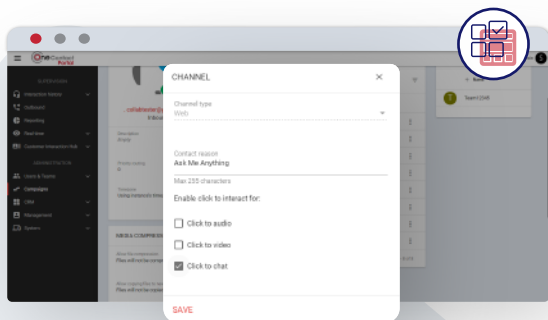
CHANNEL

×

Channel type
Web

Contact reason
Ask Me Anything

Max 255 characters

Enable click to interact for:

Click to audio

Click to video

Click to chat

SAVE

One Contact Portal

SUPERVISION
Interaction Viewer
Outbound
Reporting
Real-time
Customer Interaction Hub

ADMINISTRATION
Users & Teams
Campaigns
CRM
Management
System

Team1245

S